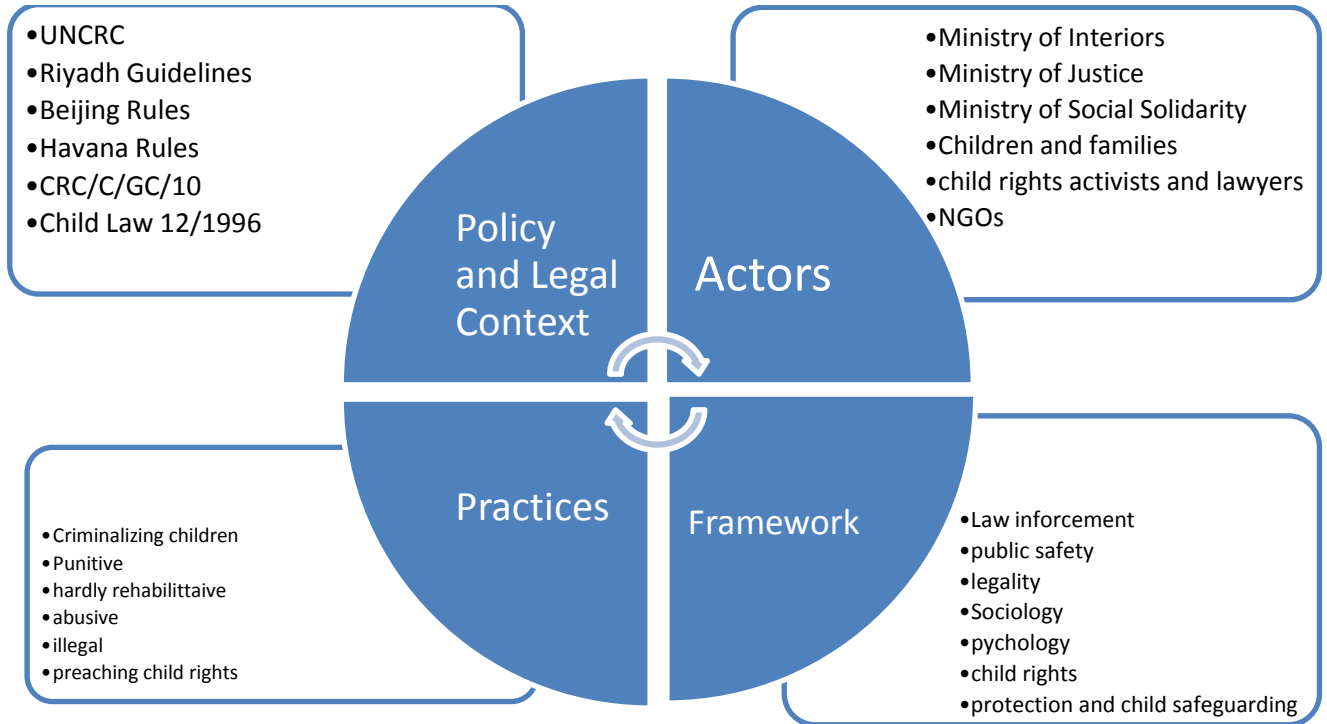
•UNCRC
•Riyadh Guidelines
•Beijing Rules
•Havana Rules
•CRC/C/GC/10
•Child Law 12/1996

•Ministry of Interiors
•Ministry of Justice
•Ministry of Social Solidarity
•Children and families
•child rights activists and lawyers
•NGOs

Policy and Legal Context

Actors

Practices

Framework

•Criminalizing children
•Punitive
•hardly rehabilittaive
•abusive
•illegal
•preaching child rights

•Law inforcement
•public safety
•legality
•Sociology
•pychology
•child rights
•protection and child safeguarding